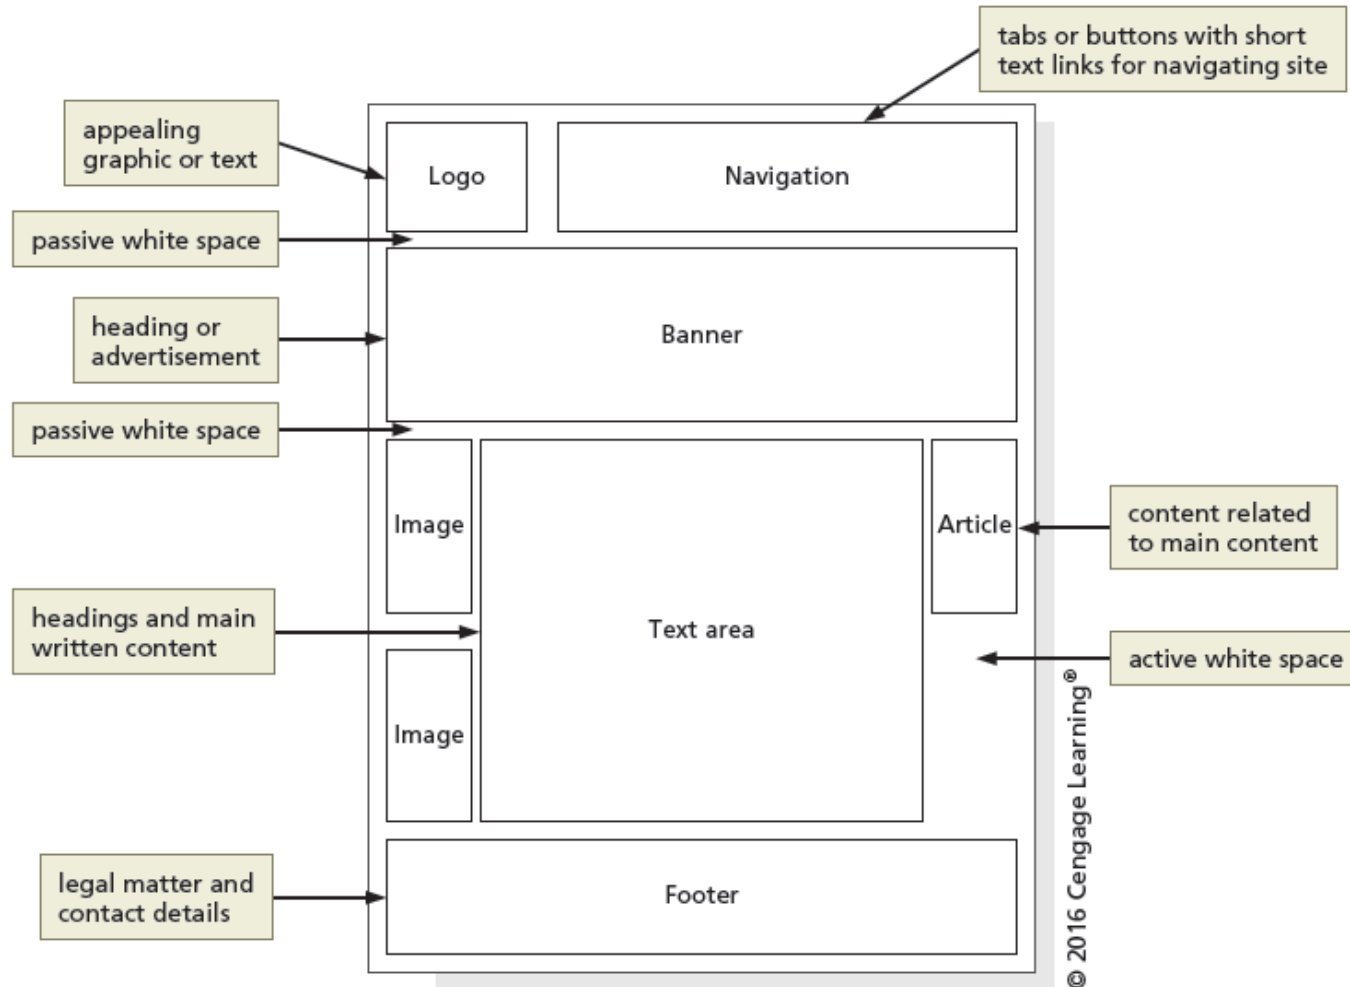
tabs or buttons with short text links for navigating site

appealing graphic or text

Logo

Navigation

passive white space

heading or advertisement

Banner

passive white space

Image

Article

content related to main content

headings and main written content

Text area

active white space

Image

legal matter and contact details

Footer

© 2016 Cengage Learning®